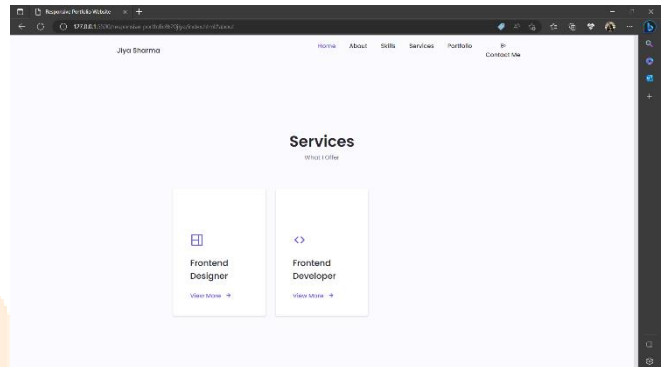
Responsive Portfolio Website

127.0.0.1:5500/responsive-portfolio/index.html#about

Jiya Sharma

Home About Skills Services Portfolio Contact Me

Services

What I Offer

Frontend Designer

View More →

Frontend Developer

View More →